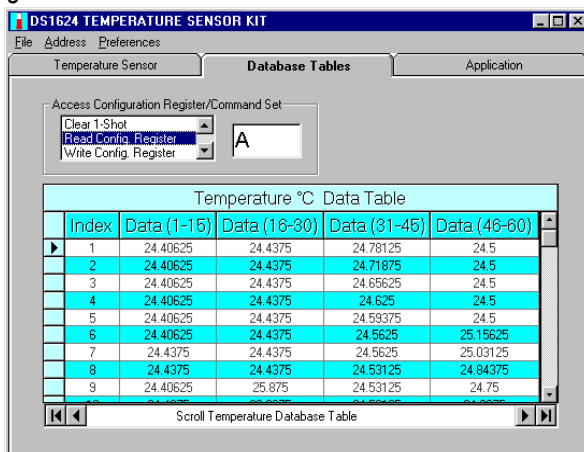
DS1624 TEMPERATURE SENSOR KIT

File Address Preferences

Temperature Sensor | Database Tables | Application

Access Configuration Register/Command Set

Clear 1-Shot
Read Config. Register
Write Config. Register

A

Temperature °C Data Table

| Index | Data (1-15) | Data (16-30) | Data (31-45) | Data (46-60) |
|---|---|---|---|---|
| 1 | 24.40625 | 24.4375 | 24.78125 | 24.5 |
| 2 | 24.40625 | 24.4375 | 24.71875 | 24.5 |
| 3 | 24.40625 | 24.4375 | 24.65625 | 24.5 |
| 4 | 24.40625 | 24.4375 | 24.625 | 24.5 |
| 5 | 24.40625 | 24.4375 | 24.59375 | 24.5 |
| 6 | 24.40625 | 24.4375 | 24.5625 | 25.15625 |
| 7 | 24.4375 | 24.4375 | 24.5625 | 25.03125 |
| 8 | 24.4375 | 24.4375 | 24.53125 | 24.84375 |
| 9 | 24.40625 | 25.875 | 24.53125 | 24.75 |
| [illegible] | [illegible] | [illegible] | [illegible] | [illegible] |

Scroll Temperature Database Table